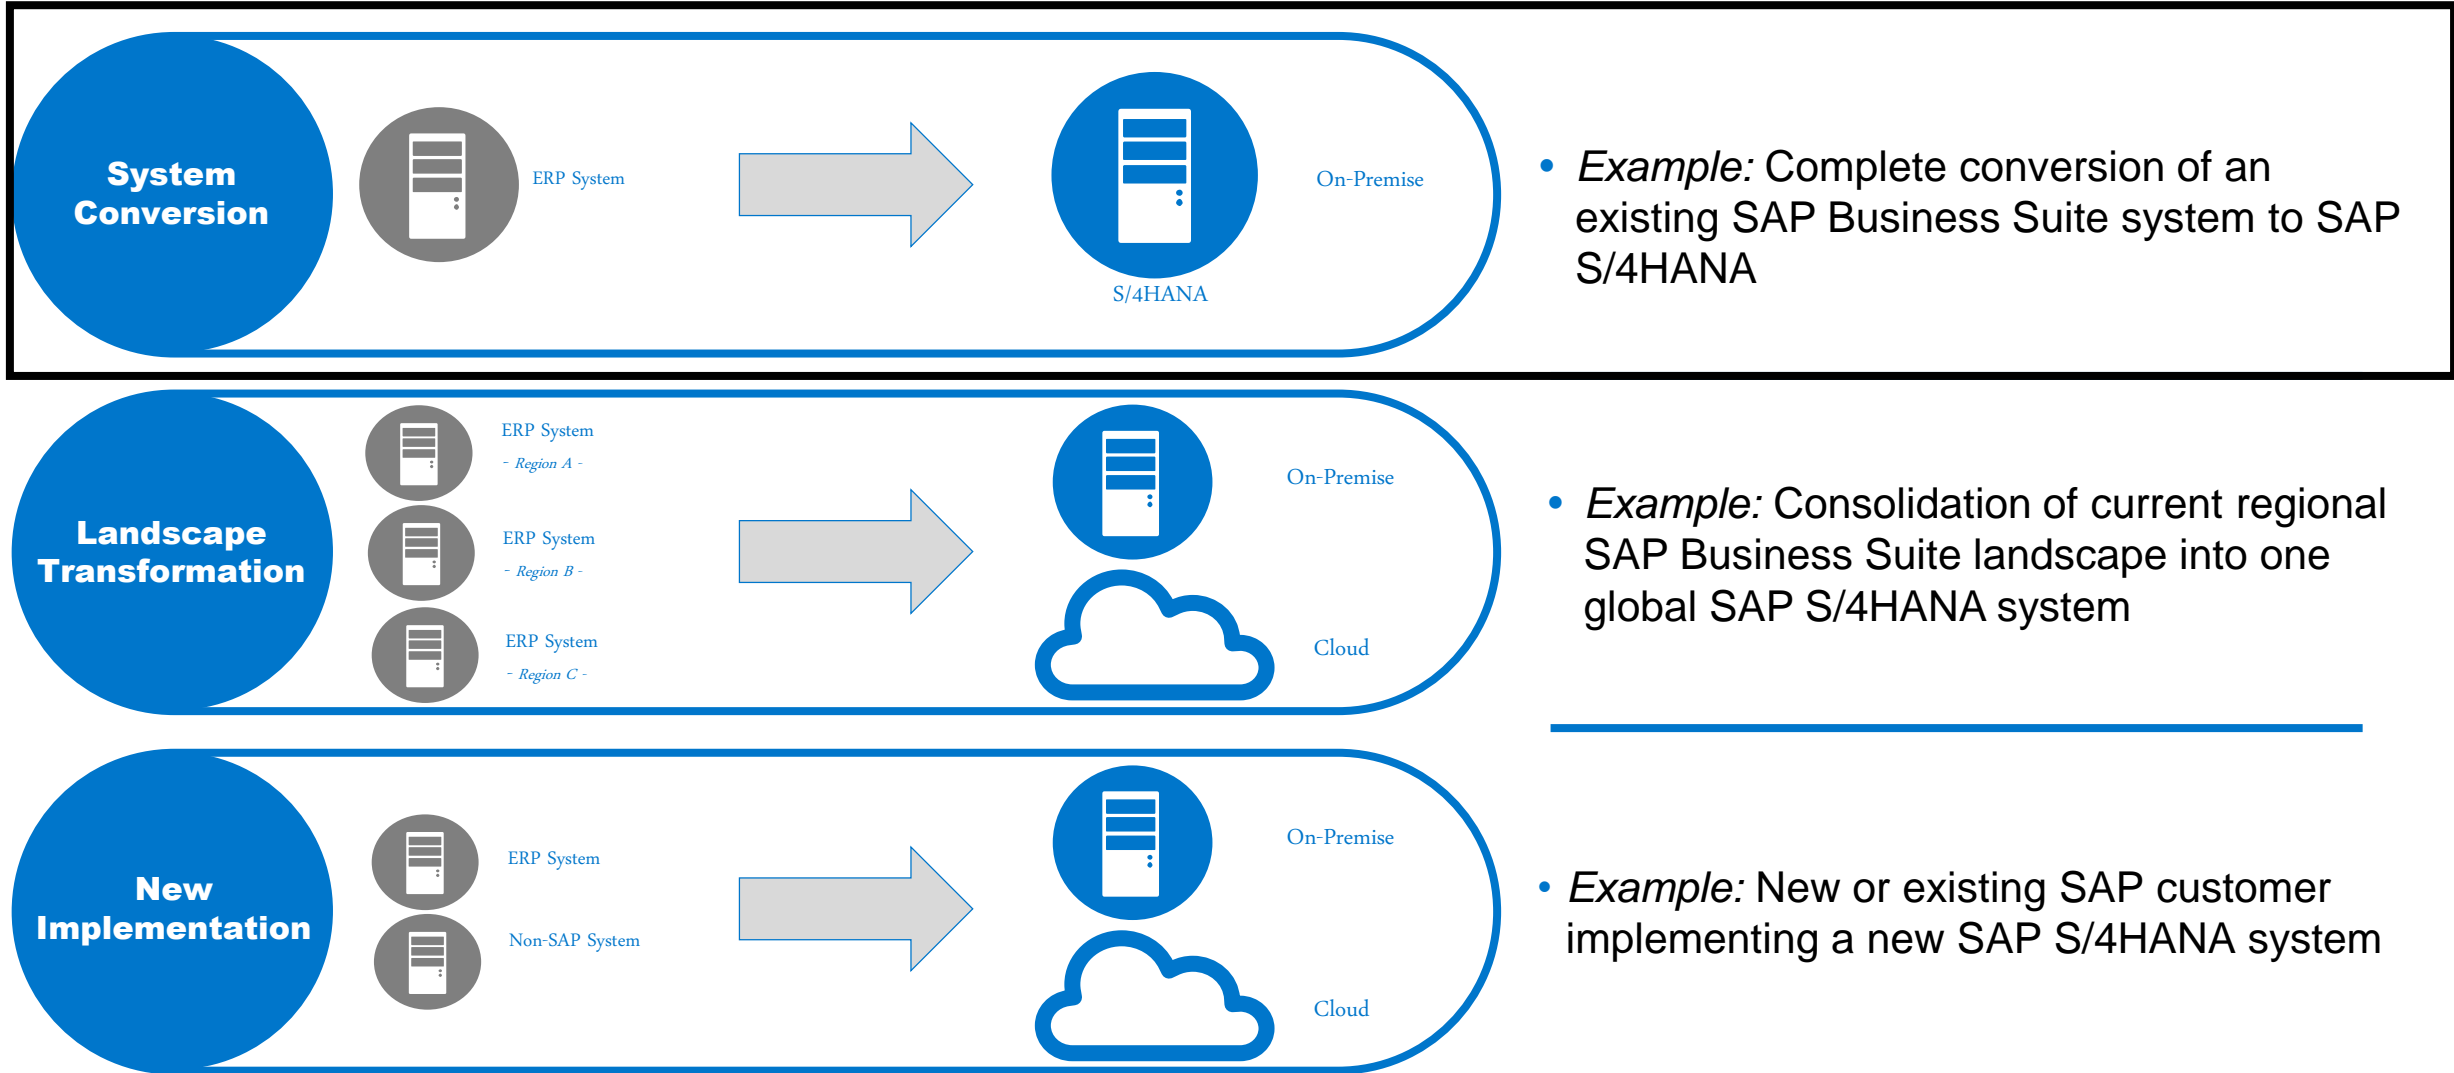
System Conversion

ERP System

On-Premise

S/4HANA

• *Example:* Complete conversion of an existing SAP Business Suite system to SAP S/4HANA

Landscape Transformation

ERP System
- Region A -

ERP System
- Region B -

ERP System
- Region C -

On-Premise

Cloud

• *Example:* Consolidation of current regional SAP Business Suite landscape into one global SAP S/4HANA system

New Implementation

ERP System

Non-SAP System

On-Premise

Cloud

• *Example:* New or existing SAP customer implementing a new SAP S/4HANA system